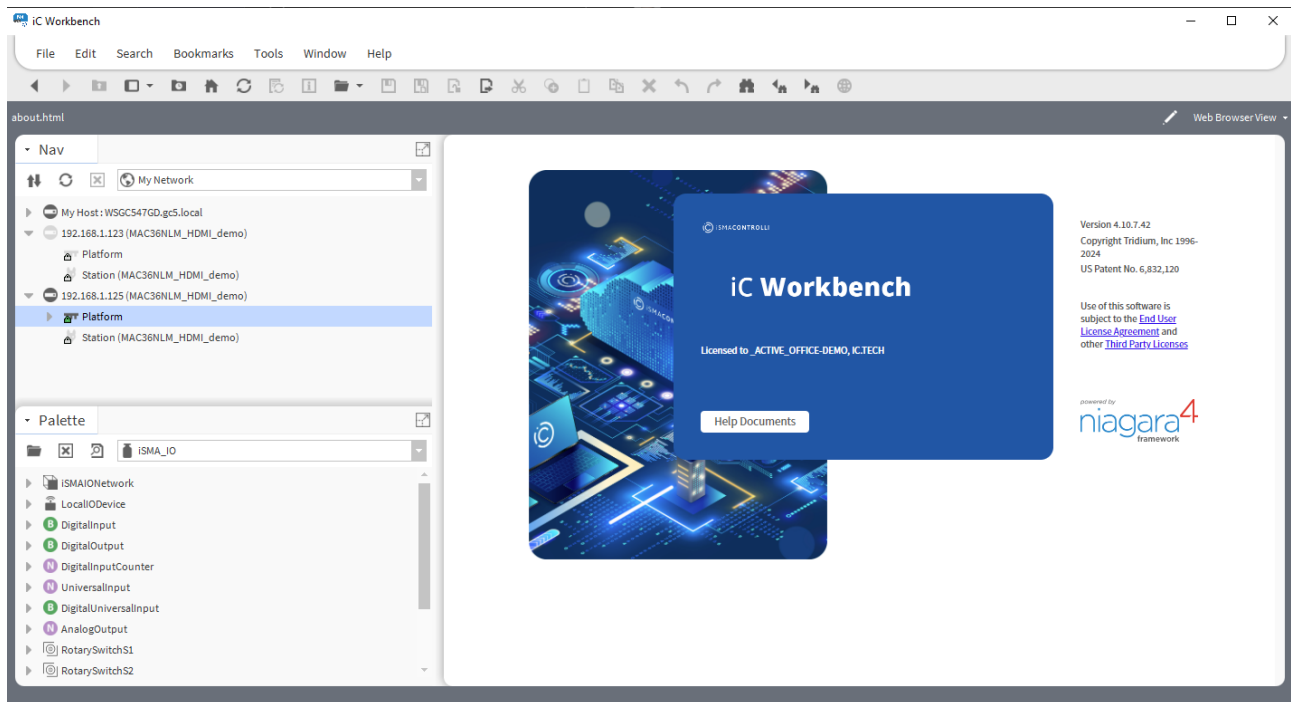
iC Workbench

File Edit Search Bookmarks Tools Window Help

about.html

Web Browser View

Nav

My Network

My Host : WSGC547GD.gc5.local
192.168.1.123 (MAC36NLM_HDMI_demo)
Platform
Station (MAC36NLM_HDMI_demo)
192.168.1.125 (MAC36NLM_HDMI_demo)
Platform
Station (MAC36NLM_HDMI_demo)

Palette

iSMA_IO

iSMAIONetwork
LocalIODevice
DigitalInput
DigitalOutput
DigitalInputCounter
UniversalInput
DigitalUniversalInput
AnalogOutput
RotarySwitchS1
RotarySwitchS2

iSMACONTROLLI

iC Workbench

Licensed to _ACTIVE_OFFICE-DEMO, IC.TECH

Help Documents

Version 4.10.7.42
Copyright Tridium, Inc 1996-2024
US Patent No. 6,832,120

Use of this software is subject to the End User License Agreement and other Third Party Licenses

powered by
niagara4
framework